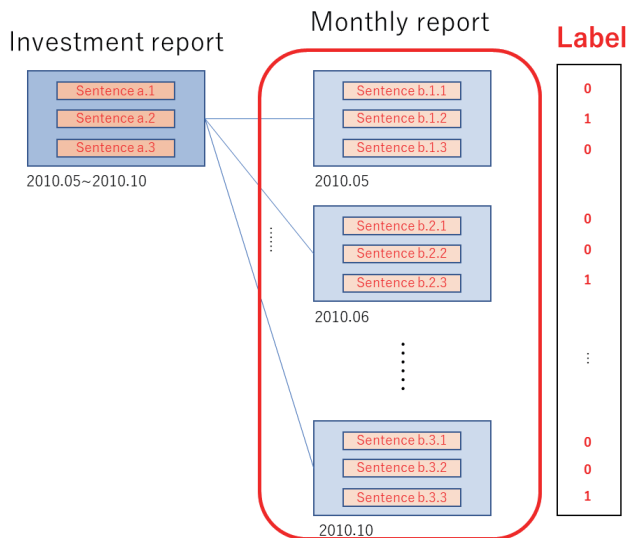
Investment report

Sentence a.1
Sentence a.2
Sentence a.3

2010.05~2010.10

Monthly report

Sentence b.1.1
Sentence b.1.2
Sentence b.1.3

2010.05

Sentence b.2.1
Sentence b.2.2
Sentence b.2.3

2010.06

Sentence b.3.1
Sentence b.3.2
Sentence b.3.3

2010.10

Label

0
1
0
0
0
1
⋮
0
0
1